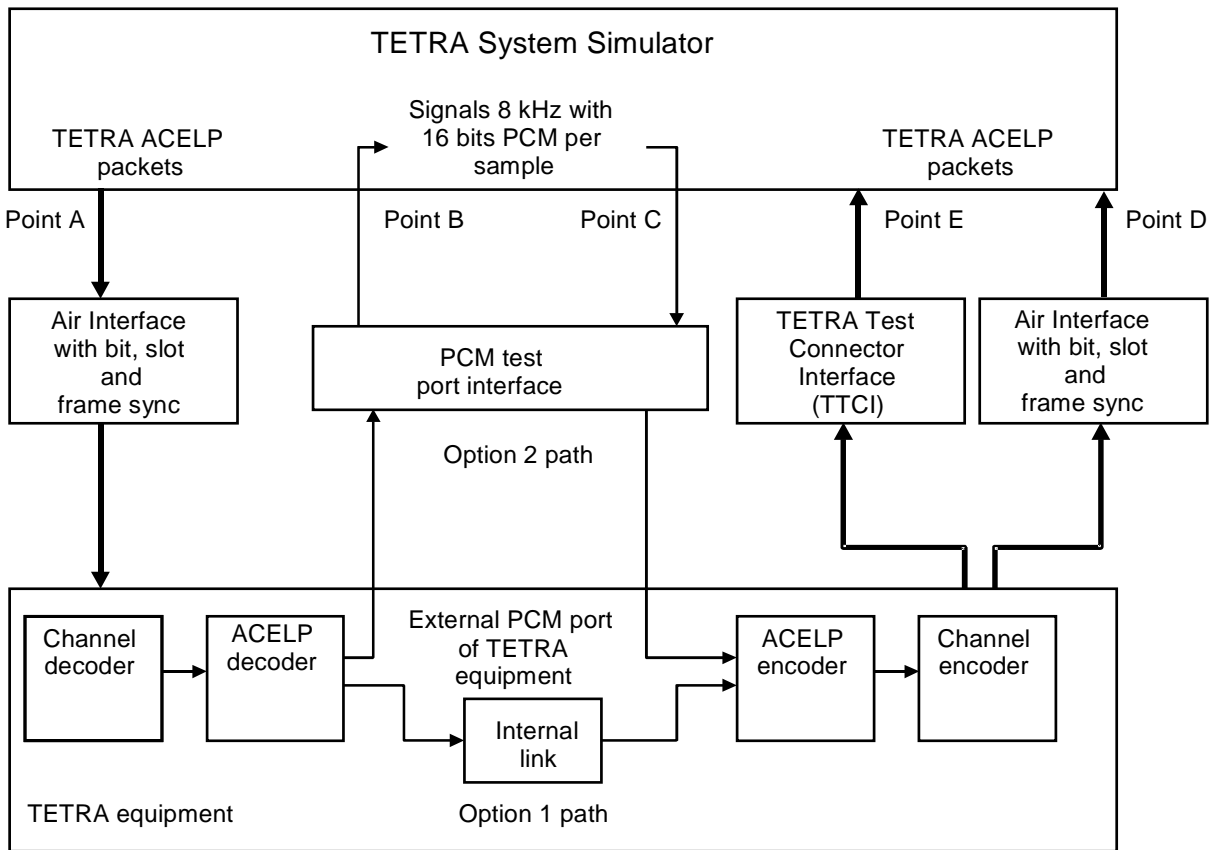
TETRA System Simulator

TETRA ACELP packets

Signals 8 kHz with 16 bits PCM per sample

TETRA ACELP packets

Point A

Point B

Point C

Point E

Point D

Air Interface with bit, slot and frame sync

PCM test port interface

TETRA Test Connector Interface (TTCI)

Air Interface with bit, slot and frame sync

Option 2 path

Channel decoder

ACELP decoder

External PCM port of TETRA equipment

ACELP encoder

Channel encoder

Internal link

TETRA equipment

Option 1 path